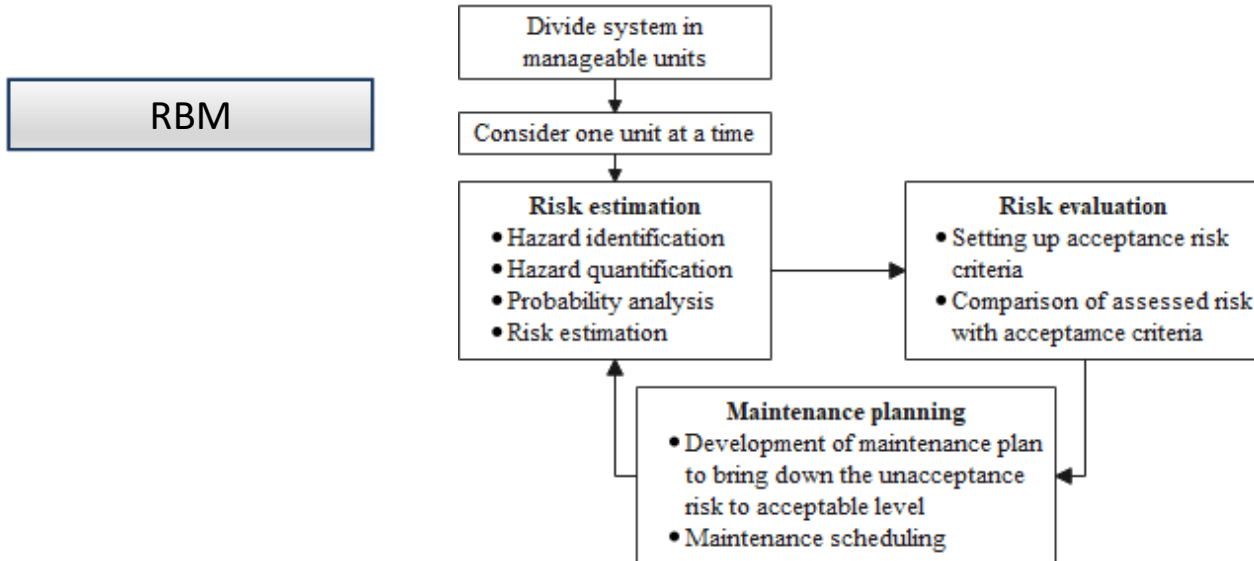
RBM

Divide system in manageable units

Consider one unit at a time

**Risk estimation**
• Hazard identification
• Hazard quantification
• Probability analysis
• Risk estimation

**Risk evaluation**
• Setting up acceptance risk criteria
• Comparison of assessed risk with acceptamce criteria

**Maintenance planning**
• Development of maintenance plan to bring down the unacceptance risk to acceptable level
• Maintenance scheduling